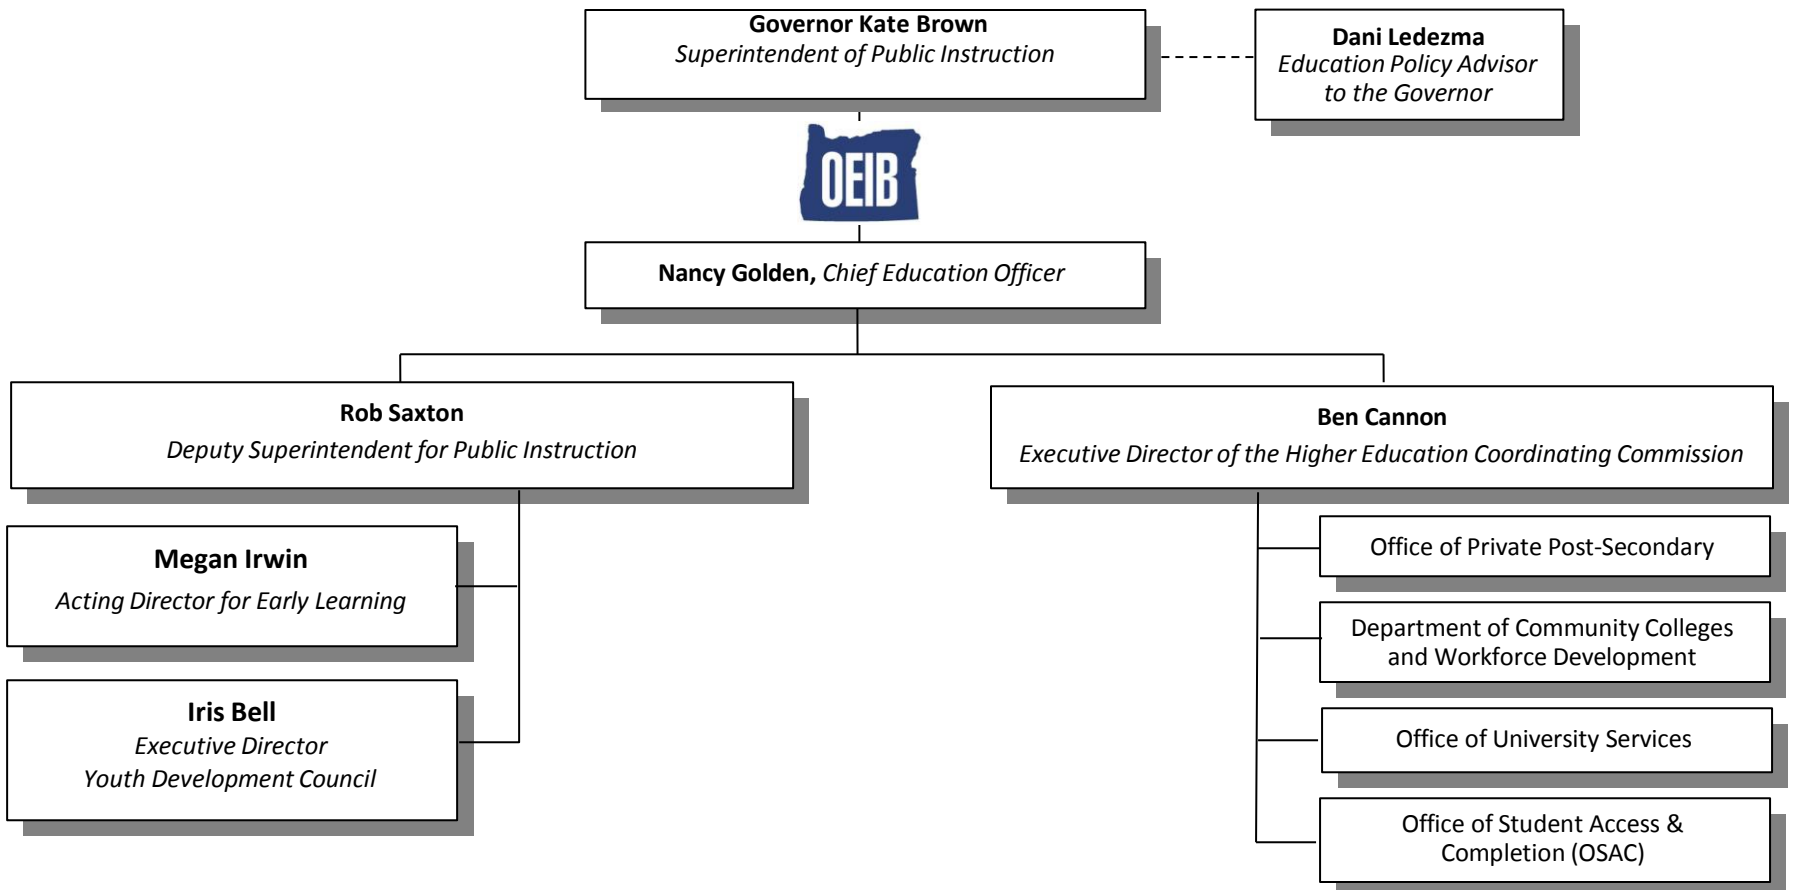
Governor Kate Brown
Superintendent of Public Instruction

Dani Ledezma
Education Policy Advisor to the Governor

OEIB

Nancy Golden, Chief Education Officer

Rob Saxton
Deputy Superintendent for Public Instruction

Ben Cannon
Executive Director of the Higher Education Coordinating Commission

Megan Irwin
Acting Director for Early Learning

Iris Bell
Executive Director
Youth Development Council

Office of Private Post-Secondary

Department of Community Colleges and Workforce Development

Office of University Services

Office of Student Access & Completion (OSAC)